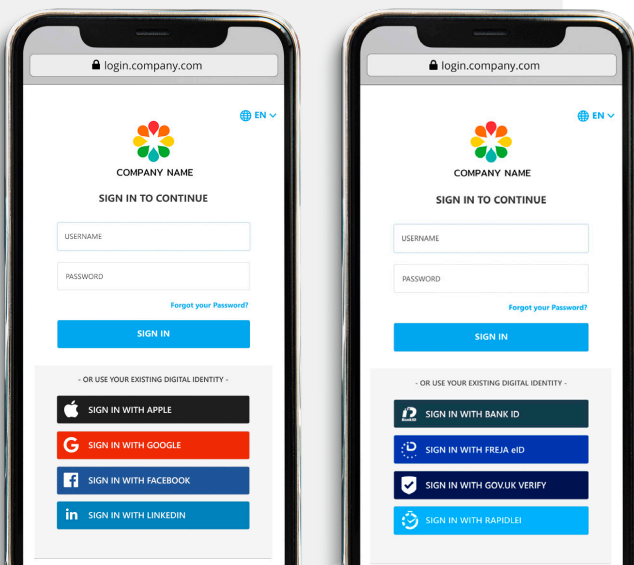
login.company.com

EN

COMPANY NAME

SIGN IN TO CONTINUE

USERNAME

PASSWORD

Forgot your Password?

SIGN IN

- OR USE YOUR EXISTING DIGITAL IDENTITY -

SIGN IN WITH APPLE

SIGN IN WITH GOOGLE

SIGN IN WITH FACEBOOK

SIGN IN WITH LINKEDIN

login.company.com

EN

COMPANY NAME

SIGN IN TO CONTINUE

USERNAME

PASSWORD

Forgot your Password?

SIGN IN

- OR USE YOUR EXISTING DIGITAL IDENTITY -

SIGN IN WITH BANK ID

SIGN IN WITH FREJA eID

SIGN IN WITH GOV.UK VERIFY

SIGN IN WITH RAPIDLEI